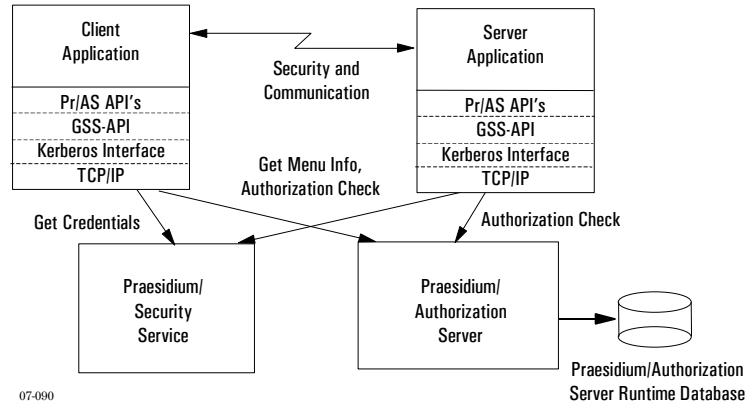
Client Application

Pr/AS API's

GSS-API

Kerberos Interface

TCP/IP

Security and Communication

Server Application

Pr/AS API's

GSS-API

Kerberos Interface

TCP/IP

Get Menu Info, Authorization Check

Get Credentials

Authorization Check

Praesidium/ Security Service

Praesidium/ Authorization Server

Praesidium/Authorization Server Runtime Database

07-090